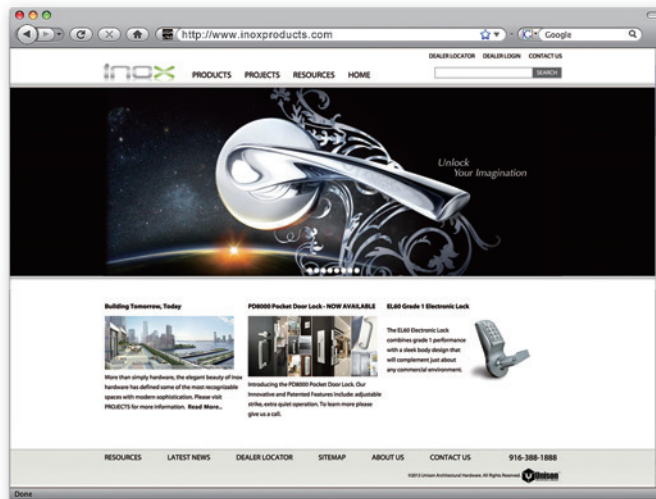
http://www.inoxproducts.com

Google

DEALER LOCATOR DEALER LOGIN CONTACT US

inox PRODUCTS PROJECTS RESOURCES HOME

SEARCH

Unlock Your Imagination

Building Tomorrow, Today

More than simply hardware, the elegant beauty of inox hardware has defined some of the most recognizable spaces with modern sophistication. Please visit PROJECTS for more information. Read More...

PD8000 Pocket Door Lock - NOW AVAILABLE

Introducing the PD8000 Pocket Door Lock. Our Innovative and Patented Features include: adjustable strike, extra quiet operation. To learn more please give us a call.

EL60 Grade 1 Electronic Lock

The EL60 Electronic Lock combines grade 1 performance with a sleek body design that will complement just about any commercial environment.

RESOURCES LATEST NEWS DEALER LOCATOR SITEMAP ABOUT US CONTACT US 916-388-1888

©2013 Unison Architectural Hardware. All Rights Reserved. Unison

Done